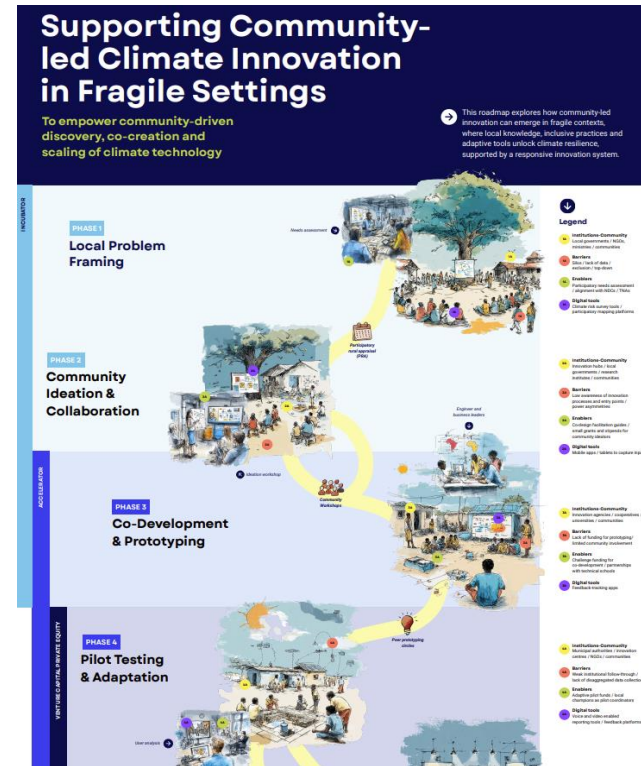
Supporting Community-led Climate Innovation in Fragile Settings

To empower community-driven discovery, co-creation and scaling of climate technology

This roadmap explores how community-led innovation can emerge in fragile contexts, where local knowledge, inclusive practices and adaptive tools unlock climate resilience, supported by a responsive innovation system.

Legend

INCUBATOR

PHASE 1
Local Problem Framing

Needs assessment

Institutions-Community
Local governments / NGOs, ministries / communities

Barriers
Silos / lack of data / exclusion / top-down

Enablers
Participatory needs assessment / alignment with NGOs / TNAs

Digital tools
Climate risk survey tools / participatory mapping platforms

Participatory rural appraisal (PRA)

PHASE 2
Community Ideation & Collaboration

Institutions-Community
Innovation hubs / local governments / research institutes / communities

Barriers
Low awareness of innovation processes and entry points / power asymmetries

Enablers
Co-design facilitation guides / small grants and stipends for community ideators

Digital tools
Mobile apps / tablets to capture inp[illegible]

Engineer and business leaders

Ideation workshop

ACCELERATOR

PHASE 3
Co-Development & Prototyping

Community Workshops

Institutions-Community
Innovation agencies / cooperatives / universities / communities

Barriers
Lack of funding for prototyping / limited community involvement

Enablers
Challenge funding for co-development / partnerships with technical schools

Digital tools
Feedback-tracking apps

VENTURE CAPITAL PRIVATE EQUITY

PHASE 4
Pilot Testing & Adaptation

Peer prototyping circles

Institutions-Community
Municipal authorities / innovation centres / NGOs / communities

Barriers
Weak institutional follow-through / lack of disaggregated data collectio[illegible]

Enablers
Adaptive pilot funds / local champions as pilot coordinators

Digital tools
Voice and video-enabled reporting tools / feedback platform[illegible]

User analysis